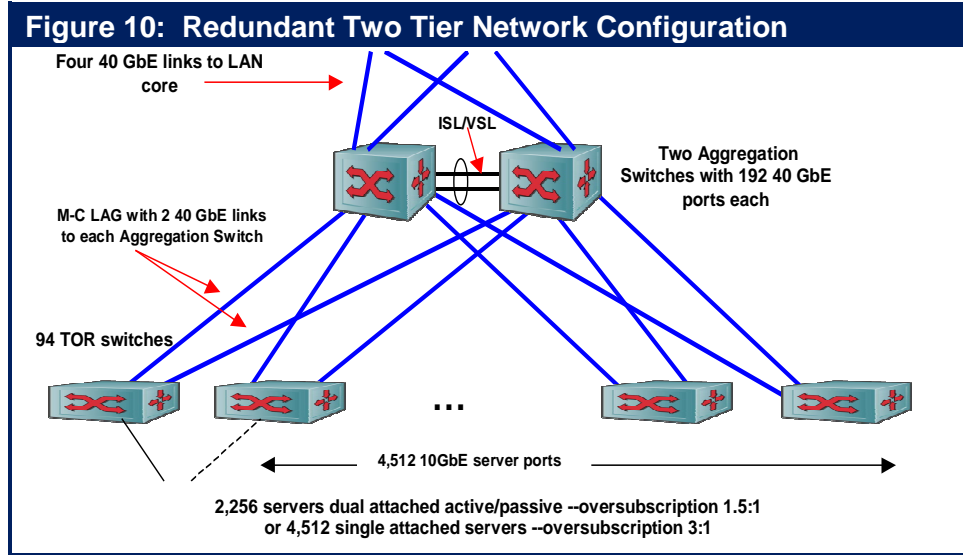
Figure 10: Redundant Two Tier Network Configuration

Four 40 GbE links to LAN core

ISL/VSL

Two Aggregation Switches with 192 40 GbE ports each

M-C LAG with 2 40 GbE links to each Aggregation Switch

94 TOR switches

...

4,512 10GbE server ports

2,256 servers dual attached active/passive --oversubscription 1.5:1 or 4,512 single attached servers --oversubscription 3:1